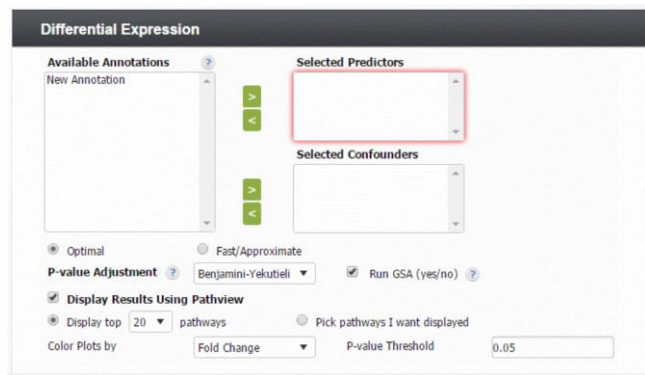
Differential Expression

Available Annotations ?

New Annotation

>
<

Selected Predictors

Selected Confounders

>
<

Optimal

Fast/Approximate

P-value Adjustment ? Benjamini-Yekutieli ▼

Run GSA (yes/no) ?

Display Results Using Pathview

Display top 20 ▼ pathways

Pick pathways I want displayed

Color Plots by Fold Change ▼

P-value Threshold 0.05